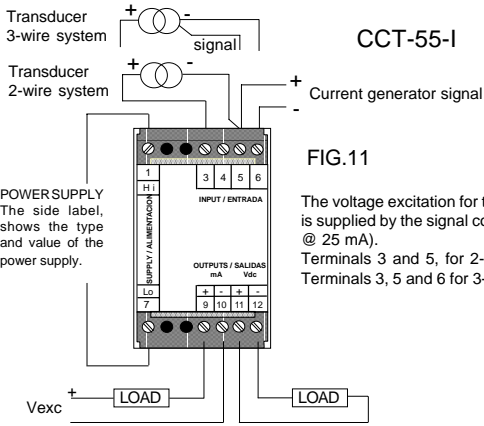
Transducer 3-wire system

+ -

signal

CCT-55-I

Transducer 2-wire system

+ -

+ Current generator signal -

FIG.11

1
H i

3 4 5 6

INPUT / ENTRADA

SUPPLY / ALIMENTACION

POWER SUPPLY The side label, shows the type and value of the power supply.

The voltage excitation for t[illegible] is supplied by the signal co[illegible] @ 25 mA).

Terminals 3 and 5, for 2-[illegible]

Terminals 3, 5 and 6 for 3-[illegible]

OUTPUTS / SALIDAS
mA Vdc

Lo
7

+ - + -
9 10 11 12

+ Vexc

LOAD

LOAD